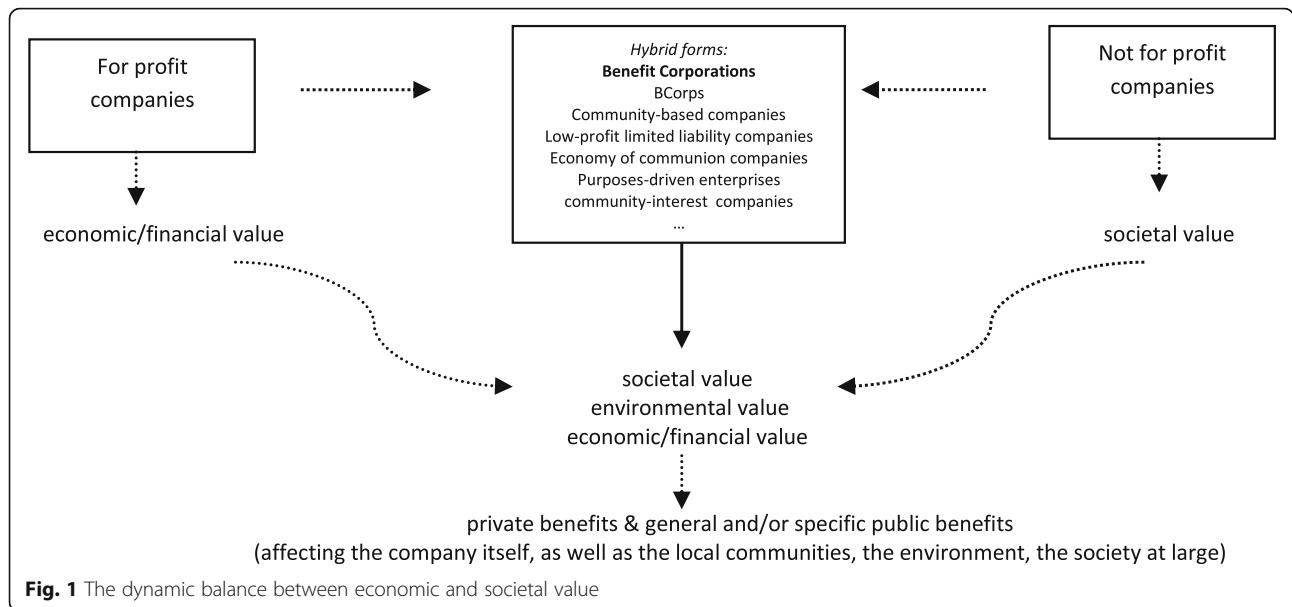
For profit companies

Hybrid forms:
**Benefit Corporations**
BCorps
Community-based companies
Low-profit limited liability companies
Economy of communion companies
Purposes-driven enterprises
community-interest companies
…

Not for profit companies

economic/financial value

societal value

societal value
environmental value
economic/financial value

private benefits & general and/or specific public benefits
(affecting the company itself, as well as the local communities, the environment, the society at large)

**Fig. 1** The dynamic balance between economic and societal value